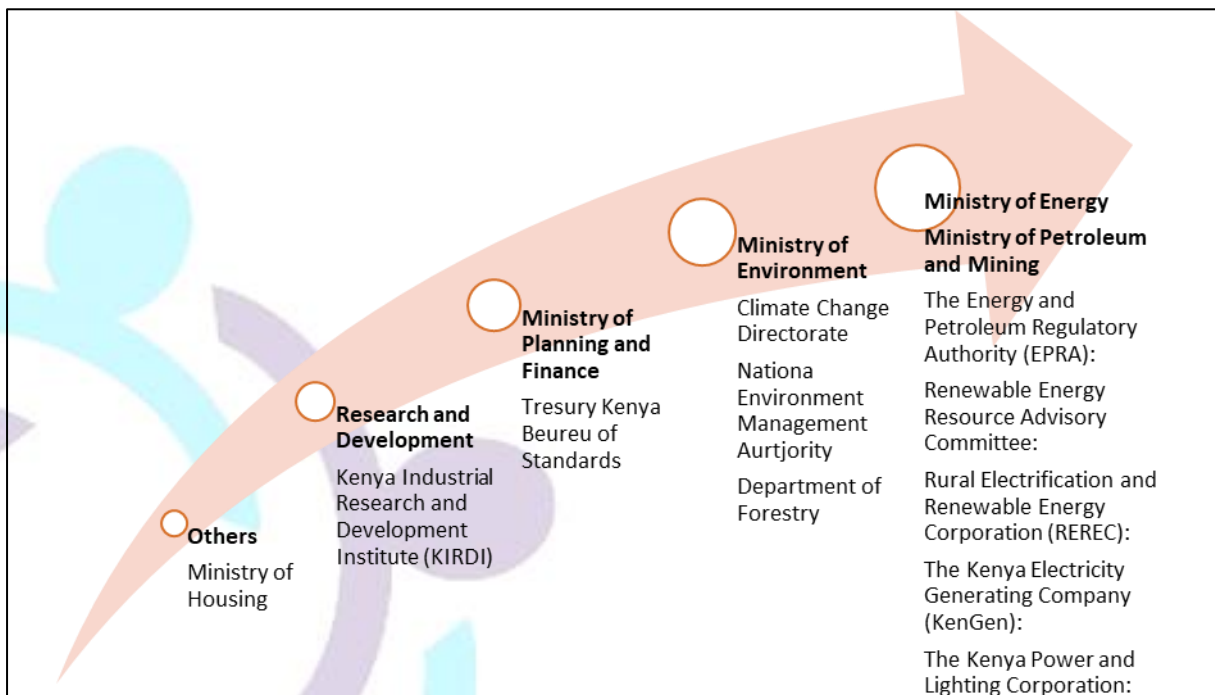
**Others**

Ministry of Housing

**Research and Development**

Kenya Industrial Research and Development Institute (KIRDI)

**Ministry of Planning and Finance**

Tresury Kenya Beureu of Standards

**Ministry of Environment**

Climate Change Directorate

Nationa Environment Management Aurtjority

Department of Forestry

**Ministry of Energy**

**Ministry of Petroleum and Mining**

The Energy and Petroleum Regulatory Authority (EPRA):

Renewable Energy Resource Advisory Committee:

Rural Electrification and Renewable Energy Corporation (REREC):

The Kenya Electricity Generating Company (KenGen):

The Kenya Power and Lighting Corporation: